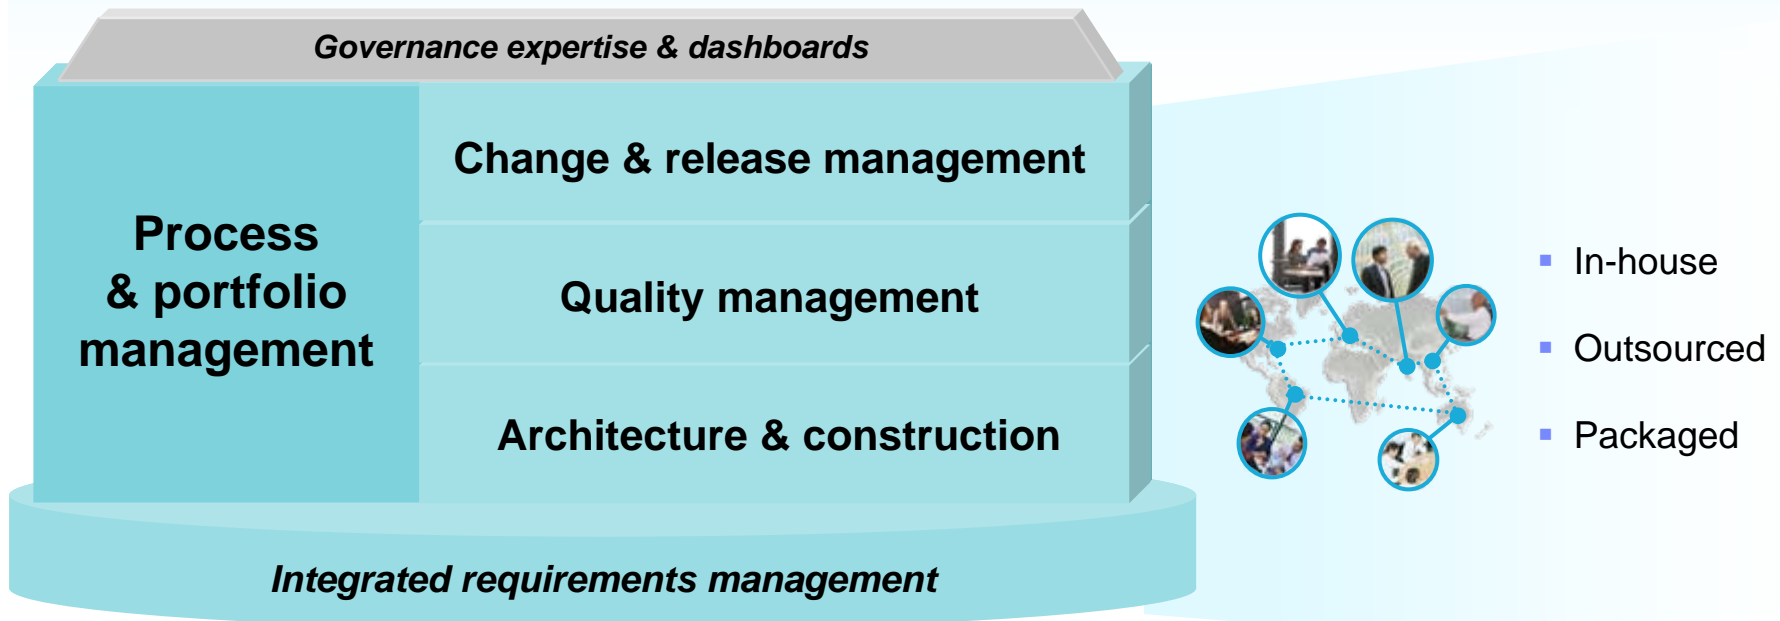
Governance expertise & dashboards

Process & portfolio management

Change & release management

Quality management

Architecture & construction

Integrated requirements management

- In-house
- Outsourced
- Packaged